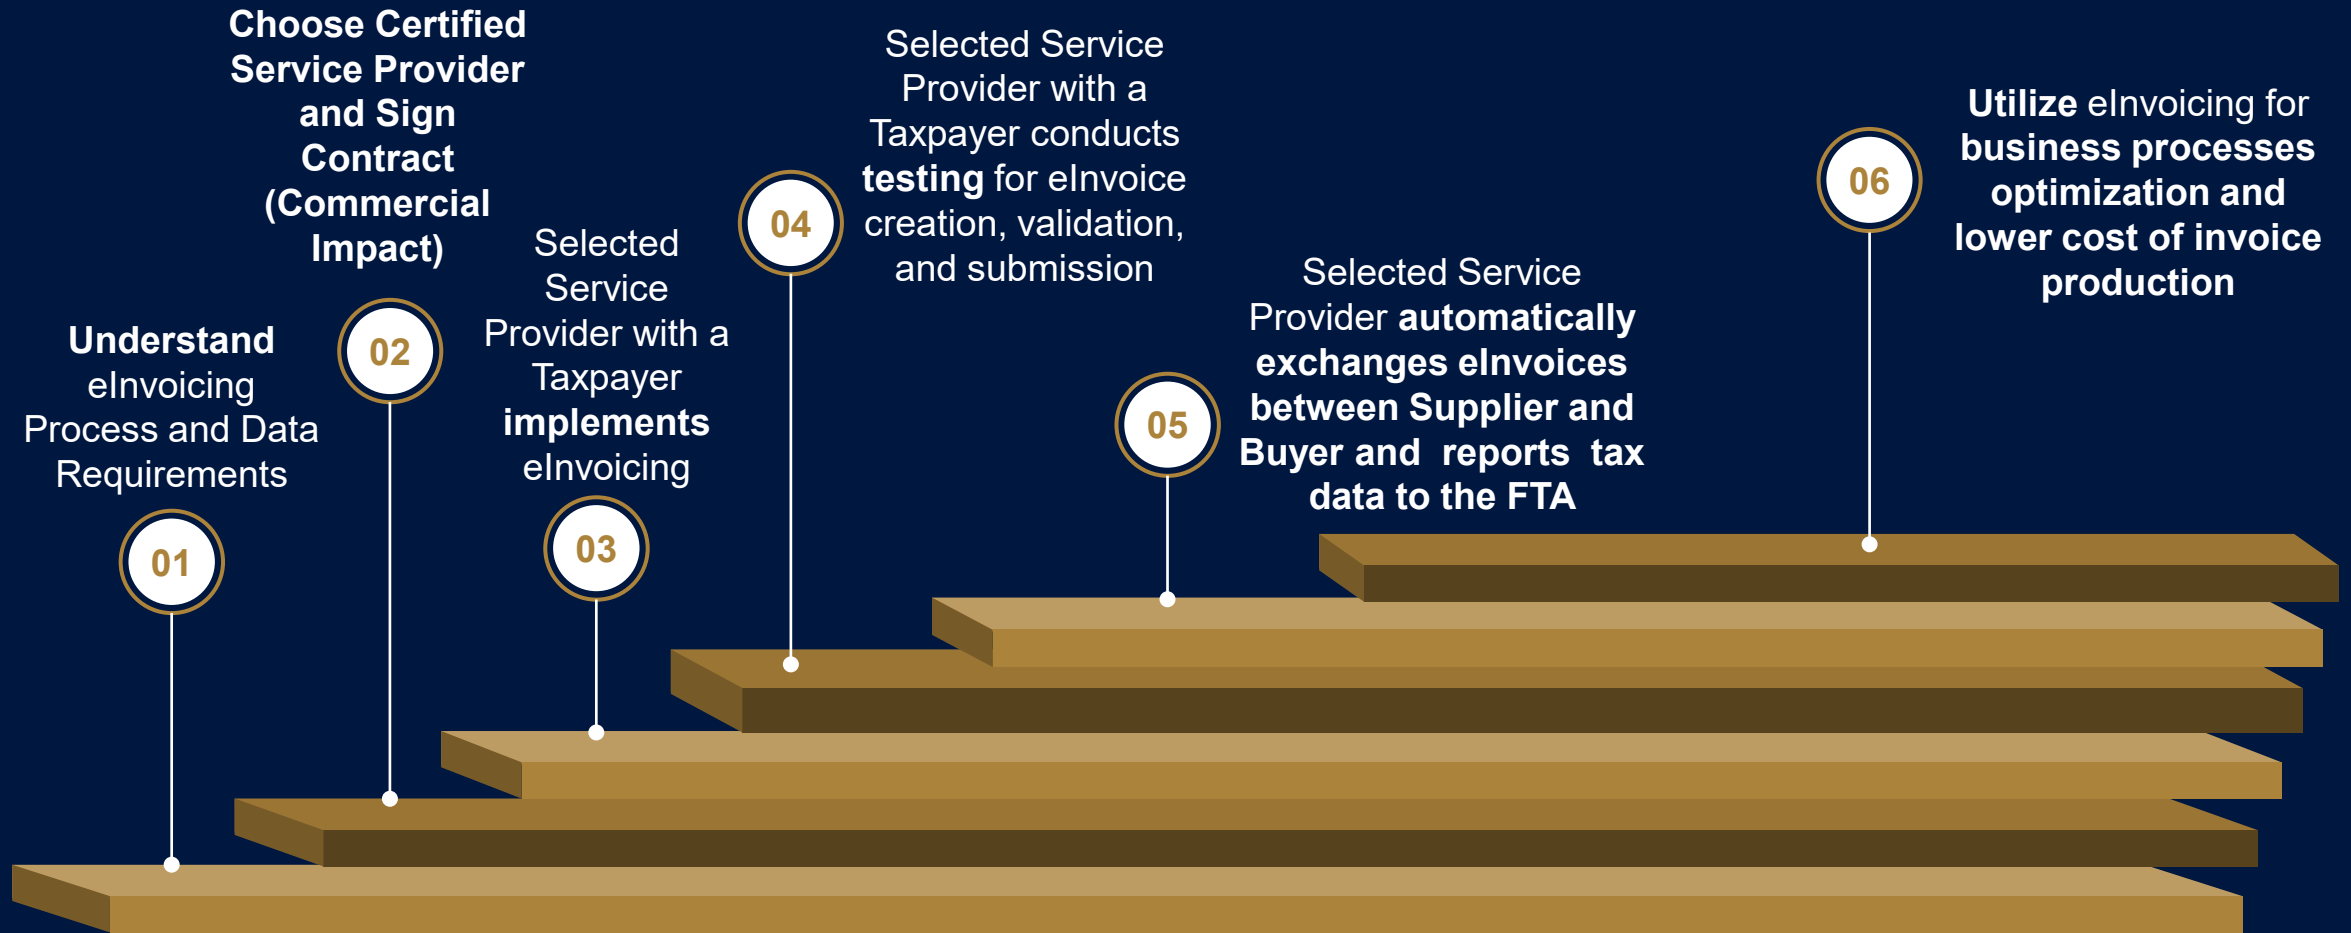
Understand eInvoicing Process and Data Requirements

01

Choose Certified Service Provider and Sign Contract (Commercial Impact)

02

Selected Service Provider with a Taxpayer implements eInvoicing

03

04

Selected Service Provider with a Taxpayer conducts testing for eInvoice creation, validation, and submission

05

Selected Service Provider automatically exchanges eInvoices between Supplier and Buyer and reports tax data to the FTA

06

Utilize eInvoicing for business processes optimization and lower cost of invoice production